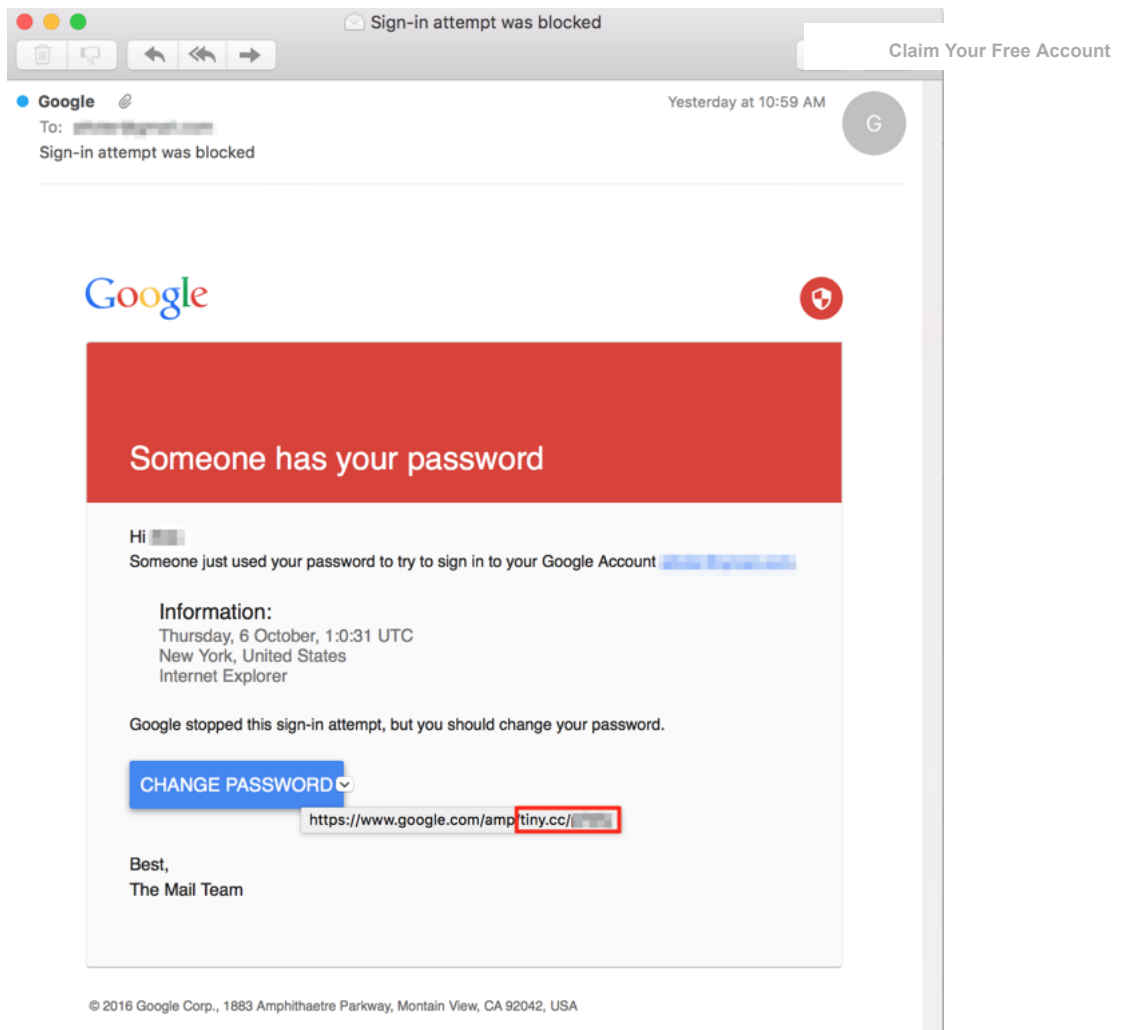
Sign-in attempt was blocked

Claim Your Free Account

Google
To: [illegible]
Sign-in attempt was blocked

Yesterday at 10:59 AM

G

Google

Someone has your password

Hi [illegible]
Someone just used your password to try to sign in to your Google Account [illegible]

Information:
Thursday, 6 October, 1:0:31 UTC
New York, United States
Internet Explorer

Google stopped this sign-in attempt, but you should change your password.

CHANGE PASSWORD

https://www.google.com/amp/tiny.cc/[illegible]

Best,
The Mail Team

© 2016 Google Corp., 1883 Amphithaetre Parkway, Montain View, CA 92042, USA